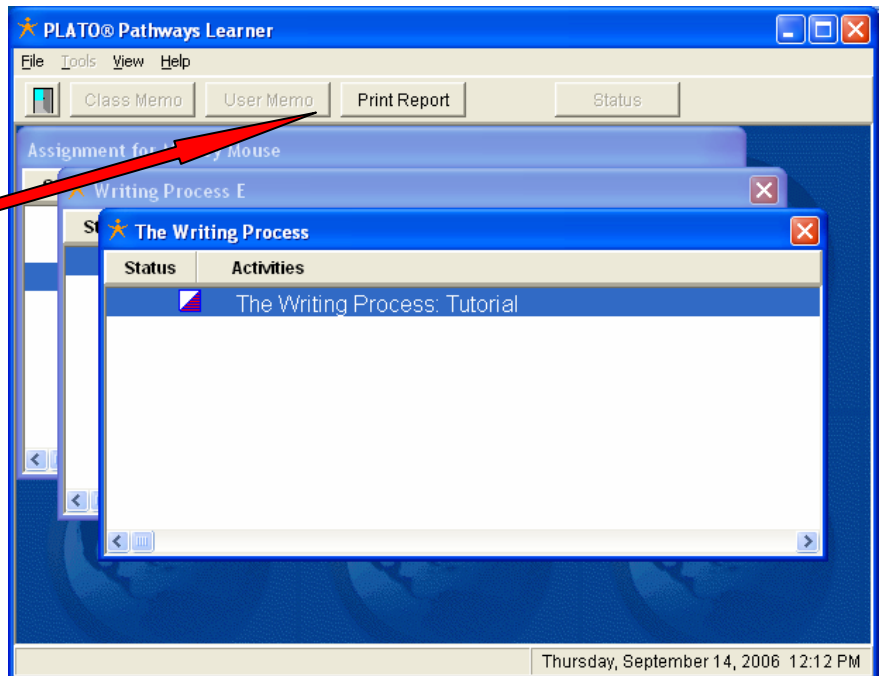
PLATO® Pathways Learner

File Tools View Help

Class Memo User Memo Print Report Status

Assignment for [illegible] Mouse

Writing Process E

St

The Writing Process

| Status | Activities |
|---|---|
| | The Writing Process: Tutorial |

Thursday, September 14, 2006 12:12 PM